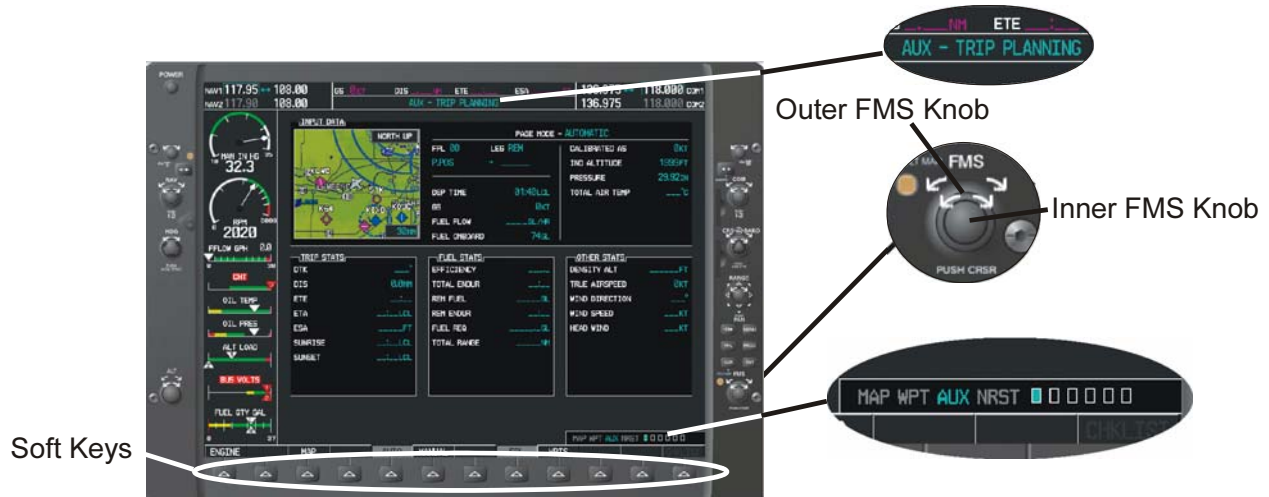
NM ETE
AUX - TRIP PLANNING

Outer FMS Knob

FMS

Inner FMS Knob

PUSH CRSR

MAP WPT AUX NRST

CHKLIST

Soft Keys

POWER

NAV1 117.95 108.00
NAV2 117.90 108.00

GS DIS ETE ESA

AUX - TRIP PLANNING

136.975 118.000 COM1
136.975 118.000 COM2

INPUT DATA

NORTH UP

PAGE MODE - AUTOMATIC

FPL 00 LEG REM

P.POS

DEP TIME 01:40LCL

GS 0KT

FUEL FLOW ___GL/HR

FUEL ONBOARD 74GL

CALIBRATED AS 0KT

IND ALTITUDE 1395FT

PRESSURE 29.92IN

TOTAL AIR TEMP ___°C

MAN IN HG
32.3

RPM
2020

FFLOW GPH 2.0

CHT

OIL TEMP

OIL PRES

ALT LOAD

BUS VOLTS

FUEL QTY GAL

TRIP STATS

DTK

DIS 0.0NM

ETE

ETA ___LCL

ESA ___FT

SUNRISE ___LCL

SUNSET ___LCL

FUEL STATS

EFFICIENCY

TOTAL ENDUR

REM FUEL ___GL

REM ENDUR

FUEL REQ ___GL

TOTAL RANGE ___NM

OTHER STATS

DENSITY ALT ___FT

TRUE AIRSPEED 0KT

WIND DIRECTION ___°

WIND SPEED ___KT

HEAD WIND ___KT

MAP WPT AUX NRST

ENGINE MAP WPTS

COM

NAV

HDG

ALT

RANGE

FMS